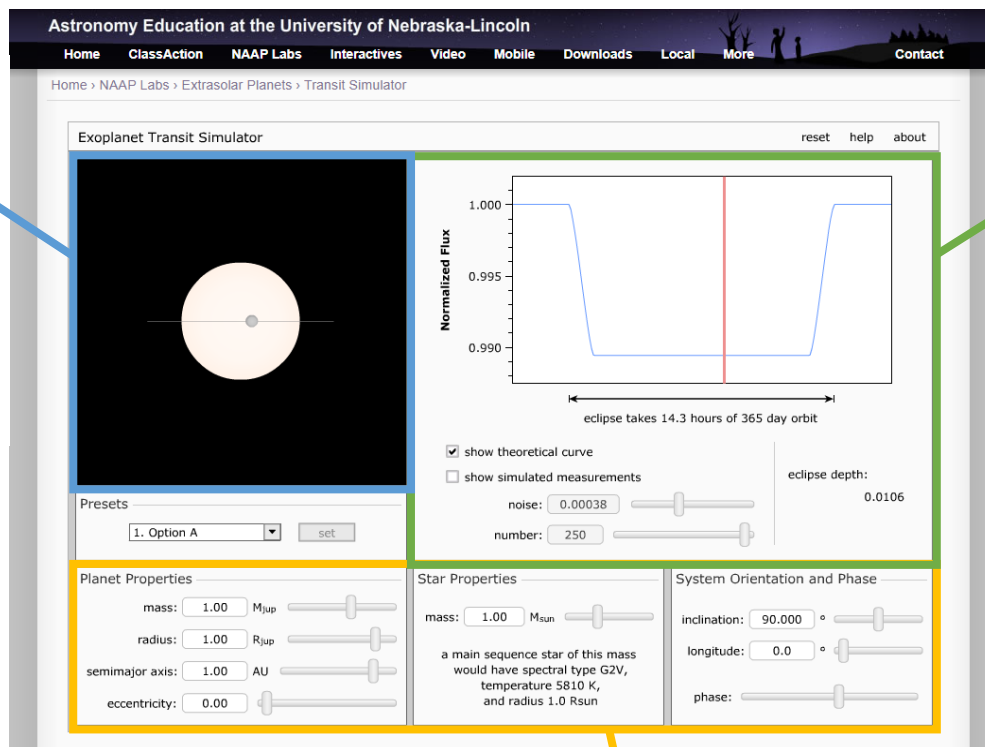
Astronomy Education at the University of Nebraska-Lincoln

Home ClassAction NAAP Labs Interactives Video Mobile Downloads Local More Contact

Home › NAAP Labs › Extrasolar Planets › Transit Simulator

Exoplanet Transit Simulator

reset help about

Normalized Flux

1.000

0.995

0.990

eclipse takes 14.3 hours of 365 day orbit

show theoretical curve

show simulated measurements

noise: 0.00038

number: 250

eclipse depth:

0.0106

Presets

1. Option A

set

Planet Properties

mass: 1.00 $M_{jup}$

radius: 1.00 $R_{jup}$

semimajor axis: 1.00 AU

eccentricity: 0.00

Star Properties

mass: 1.00 $M_{sun}$

a main sequence star of this mass would have spectral type G2V, temperature 5810 K, and radius 1.0 Rsun

System Orientation and Phase

inclination: 90.000 °

longitude: 0.0 °

phase: